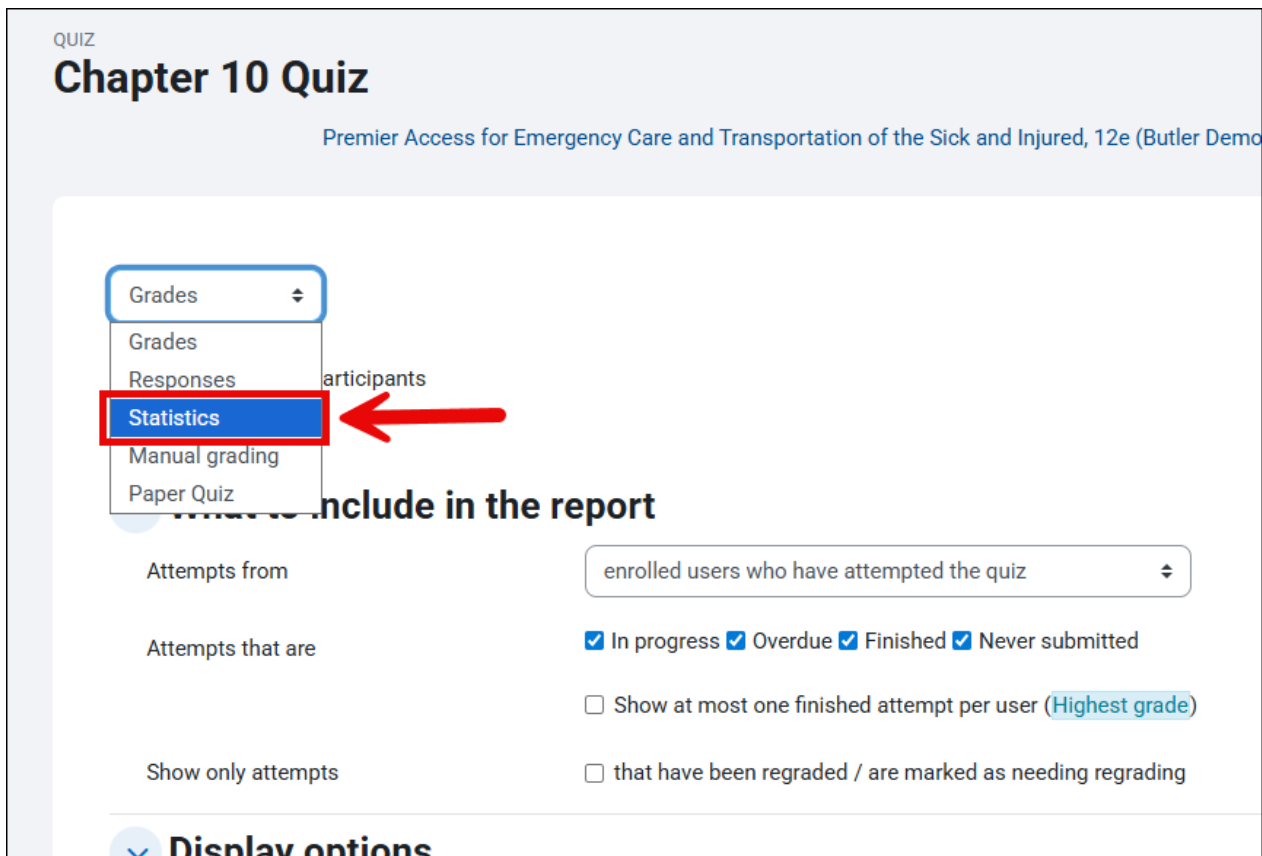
QUIZ
Chapter 10 Quiz

Premier Access for Emergency Care and Transportation of the Sick and Injured, 12e (Butler Demo

Grades

Grades
Responses
Statistics
Manual grading
Paper Quiz

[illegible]articipants

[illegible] include in the report

Attempts from
enrolled users who have attempted the quiz

Attempts that are
In progress Overdue Finished Never submitted

Show at most one finished attempt per user (Highest grade)

Show only attempts
that have been regraded / are marked as needing regrading

Display options